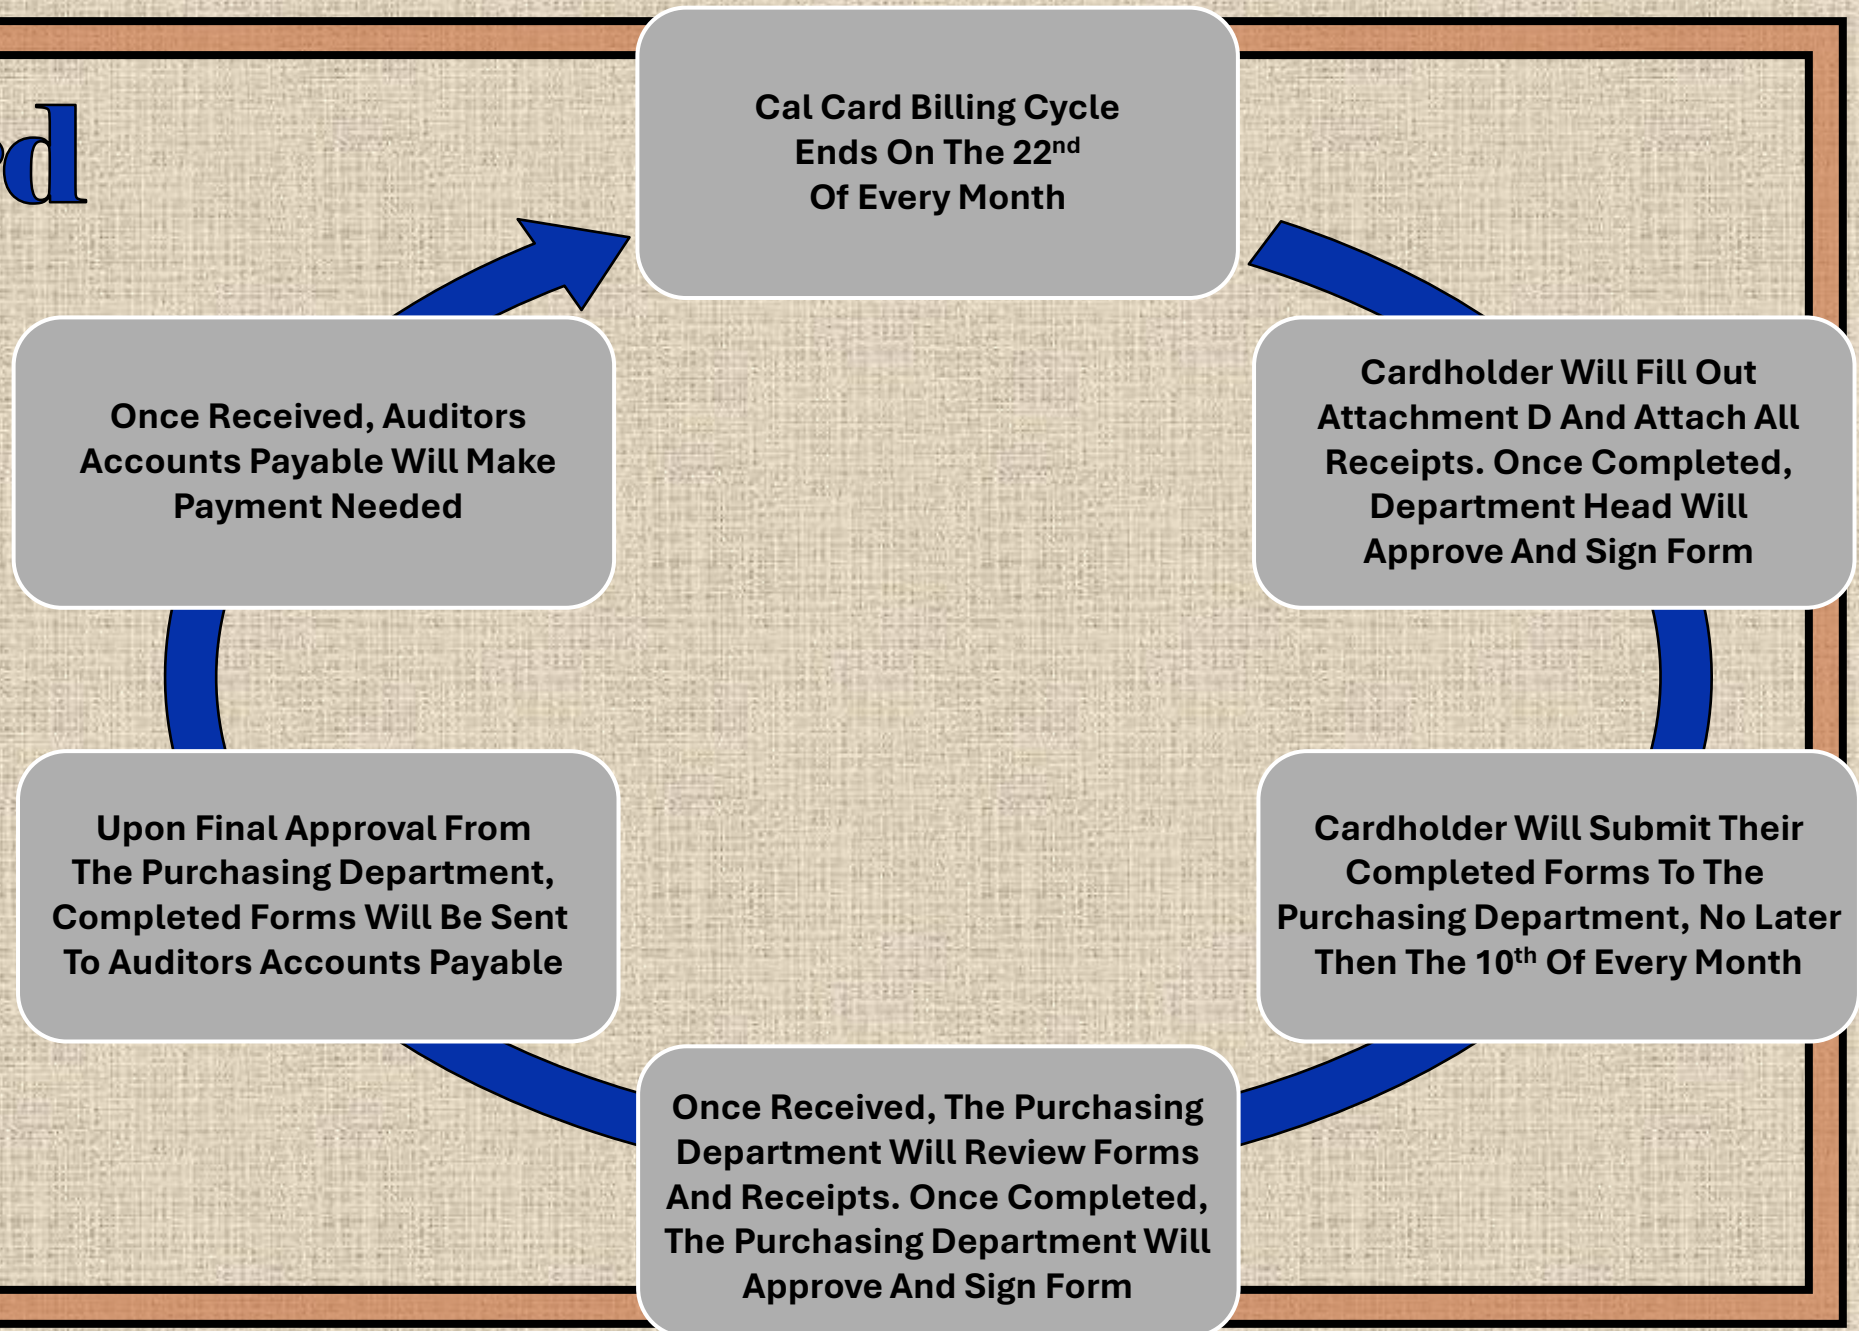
d

Cal Card Billing Cycle Ends On The 22$^{nd}$ Of Every Month

Cardholder Will Fill Out Attachment D And Attach All Receipts. Once Completed, Department Head Will Approve And Sign Form

Cardholder Will Submit Their Completed Forms To The Purchasing Department, No Later Then The 10$^{th}$ Of Every Month

Once Received, The Purchasing Department Will Review Forms And Receipts. Once Completed, The Purchasing Department Will Approve And Sign Form

Upon Final Approval From The Purchasing Department, Completed Forms Will Be Sent To Auditors Accounts Payable

Once Received, Auditors Accounts Payable Will Make Payment Needed